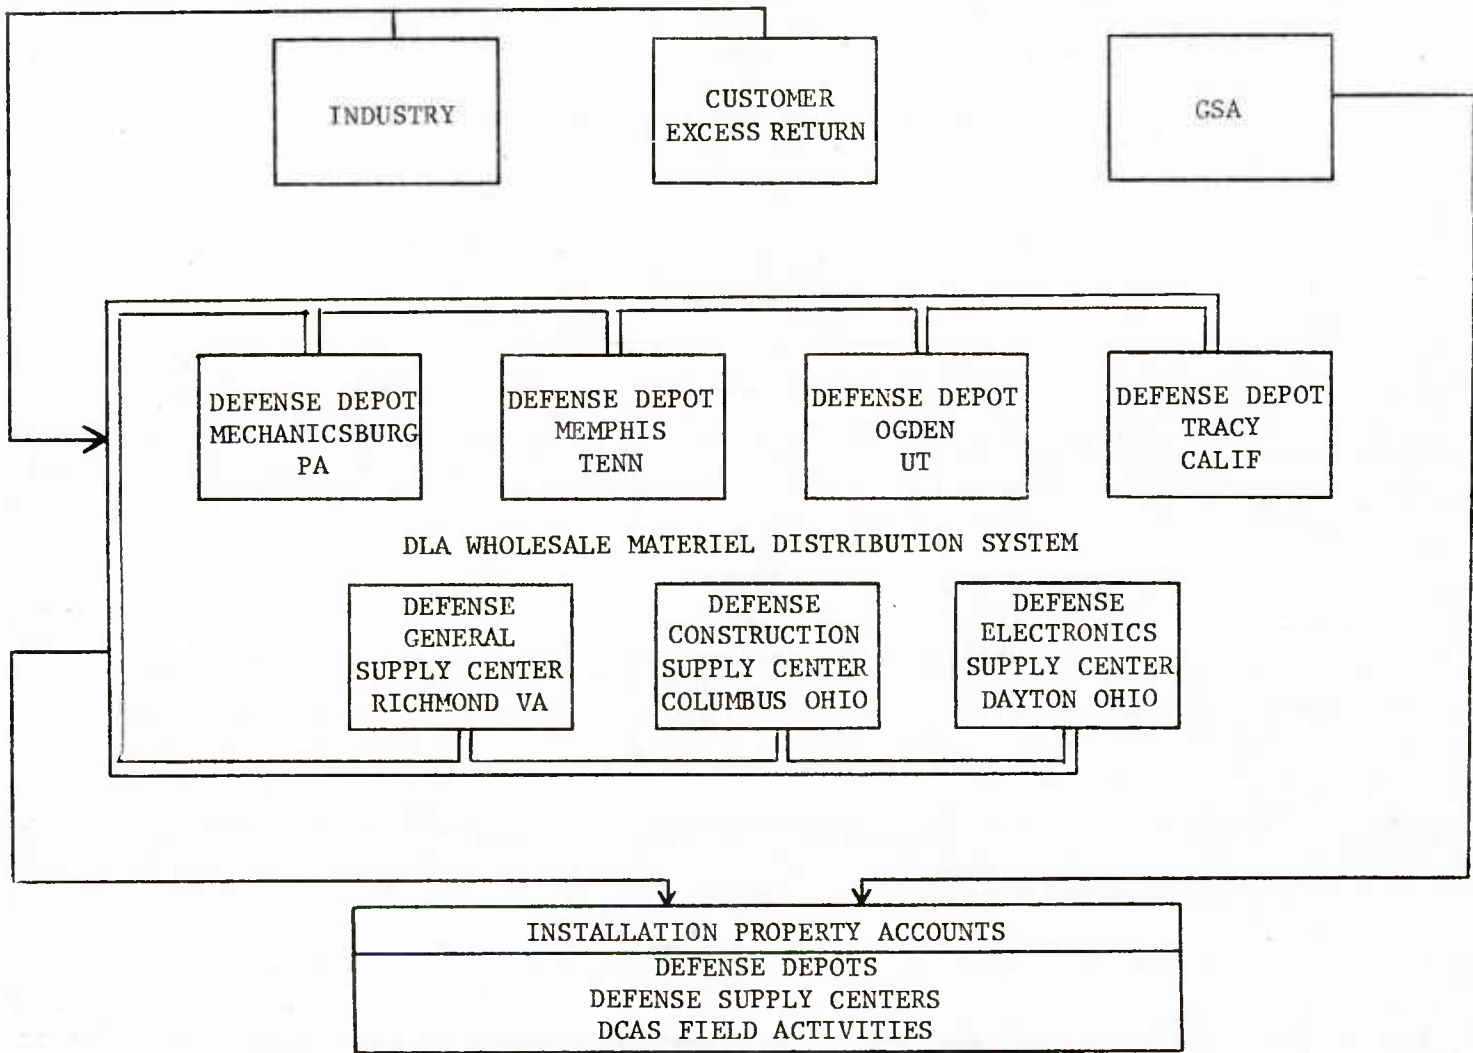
INDUSTRY

CUSTOMER
EXCESS RETURN

GSA

DEFENSE DEPOT
MECHANICSBURG
PA

DEFENSE DEPOT
MEMPHIS
TENN

DEFENSE DEPOT
OGDEN
UT

DEFENSE DEPOT
TRACY
CALIF

DLA WHOLESALE MATERIEL DISTRIBUTION SYSTEM

DEFENSE
GENERAL
SUPPLY CENTER
RICHMOND VA

DEFENSE
CONSTRUCTION
SUPPLY CENTER
COLUMBUS OHIO

DEFENSE
ELECTRONICS
SUPPLY CENTER
DAYTON OHIO

INSTALLATION PROPERTY ACCOUNTS

DEFENSE DEPOTS
DEFENSE SUPPLY CENTERS
DCAS FIELD ACTIVITIES